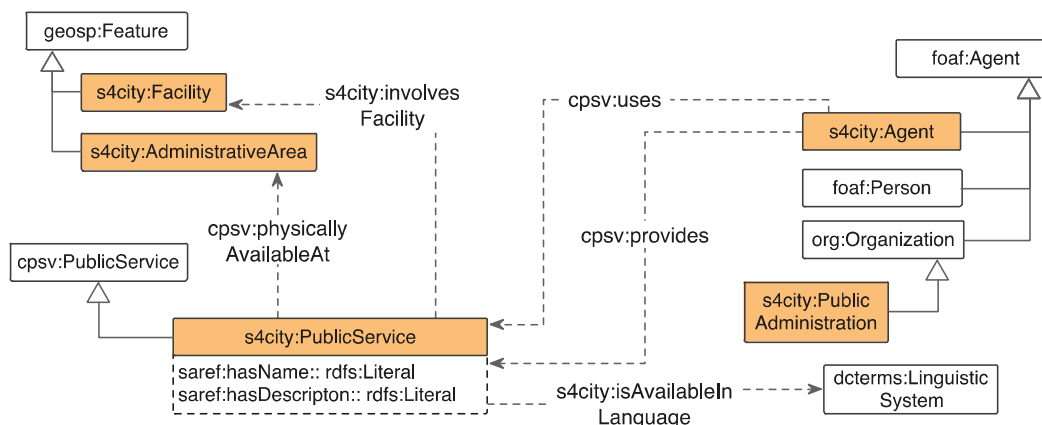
geosp:Feature

s4city:Facility

s4city:involves Facility

s4city:AdministrativeArea

cpsv:uses

foaf:Agent

s4city:Agent

foaf:Person

cpsv:physically AvailableAt

cpsv:provides

org:Organization

cpsv:PublicService

s4city:Public Administration

s4city:PublicService

saref:hasName:: rdfs:Literal
saref:hasDescripton:: rdfs:Literal

s4city:isAvailableIn Language

dcterms:Linguistic System